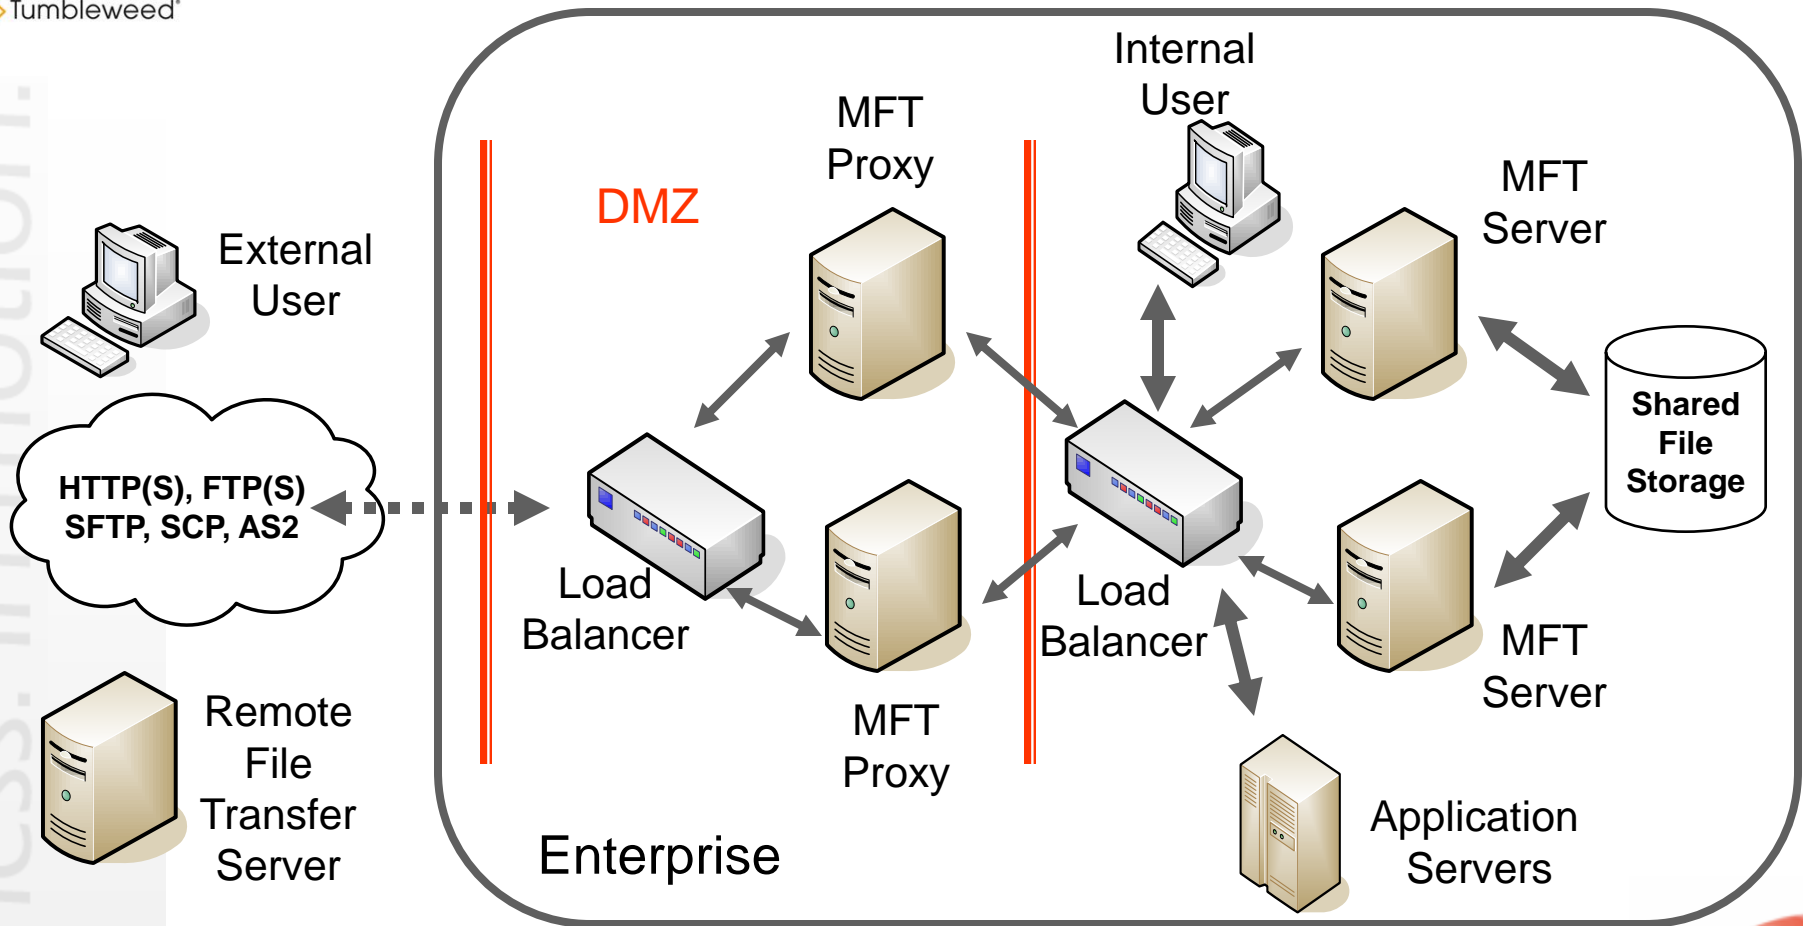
Tumbleweed

External User

HTTP(S), FTP(S) SFTP, SCP, AS2

Remote File Transfer Server

DMZ

MFT Proxy

Load Balancer

MFT Proxy

Internal User

MFT Server

Load Balancer

Shared File Storage

MFT Server

Application Servers

Enterprise